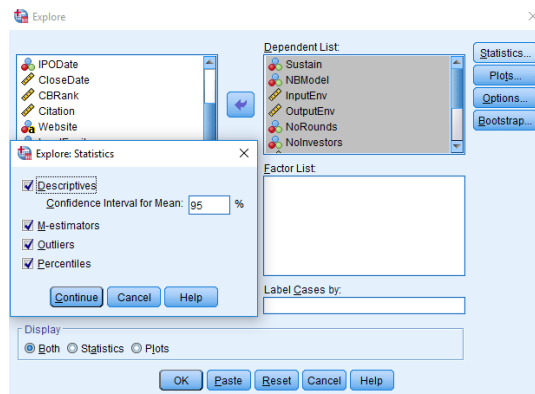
Explore

IPODate
CloseDate
CBRank
Citation
Website

Dependent List:
Sustain
NBModel
InputEnv
OutputEnv
NoRounds
NoInvestors

Statistics...
Plots...
Options...
Bootstrap...

Explore: Statistics
Descriptives
Confidence Interval for Mean: 95 %
M-estimators
Outliers
Percentiles
Continue Cancel Help

Factor List:

Label Cases by:

Display
Both Statistics Plots

OK Paste Reset Cancel Help